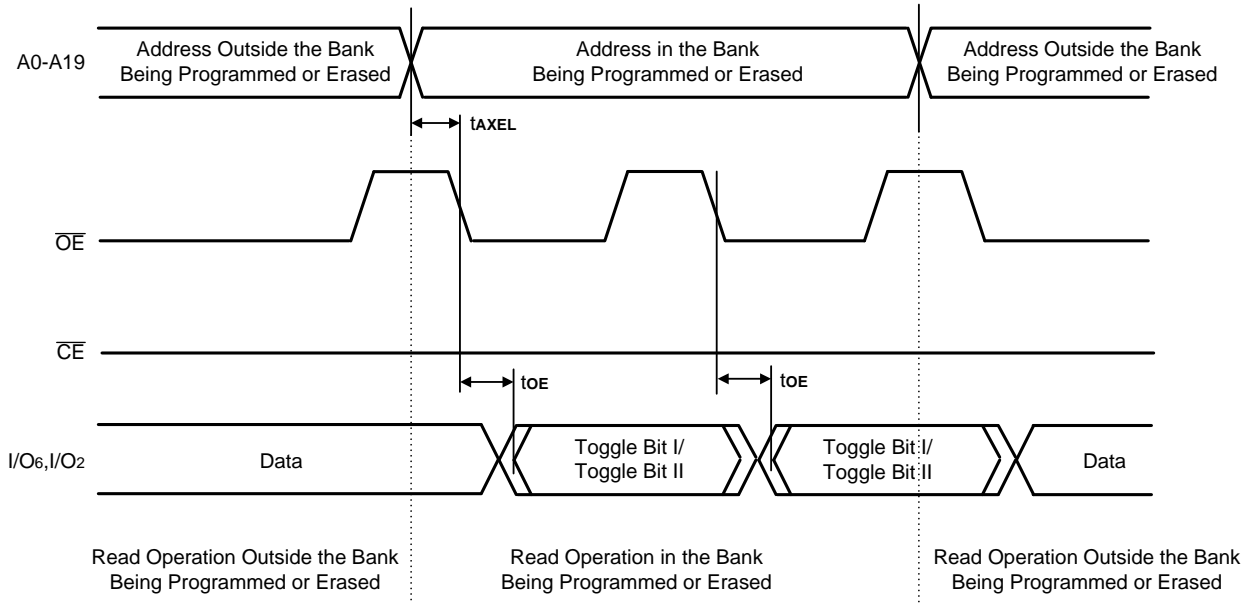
A0-A19

Address Outside the Bank Being Programmed or Erased

Address in the Bank Being Programmed or Erased

Address Outside the Bank Being Programmed or Erased

$t_{AXEL}$

$\overline{OE}$

$\overline{CE}$

$t_{OE}$

$t_{OE}$

$I/O_6, I/O_2$

Data

Toggle Bit I/ Toggle Bit II

Toggle Bit I/ Toggle Bit II

Data

Read Operation Outside the Bank Being Programmed or Erased

Read Operation in the Bank Being Programmed or Erased

Read Operation Outside the Bank Being Programmed or Erased